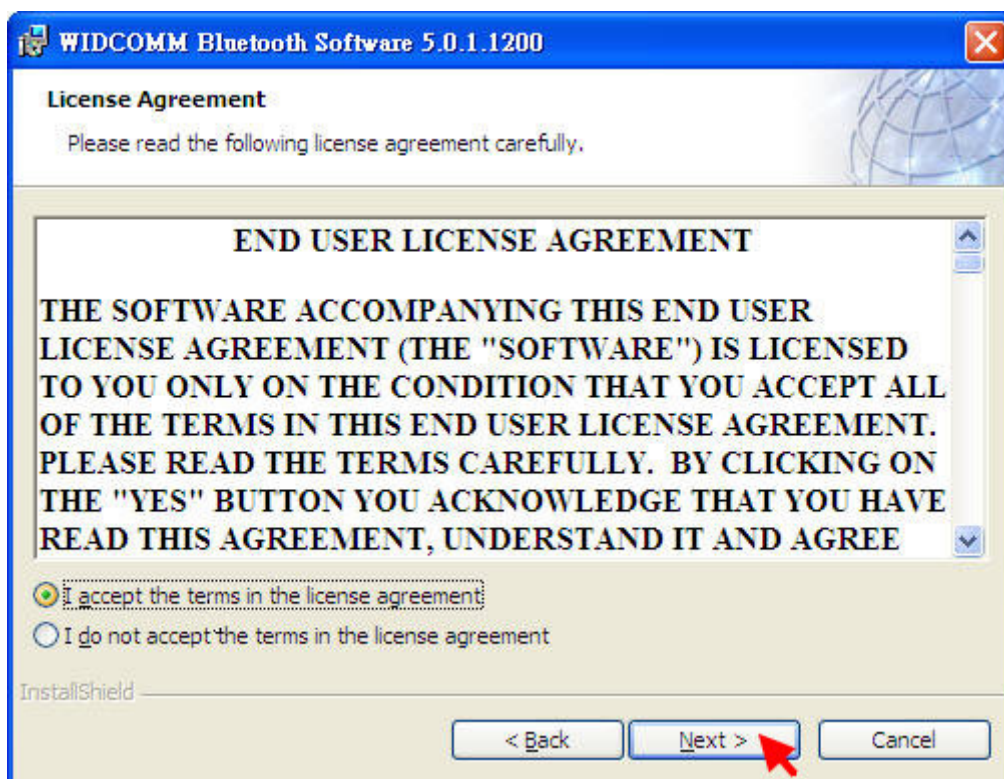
WIDCOMM Bluetooth Software 5.0.1.1200

License Agreement

Please read the following license agreement carefully.

END USER LICENSE AGREEMENT

THE SOFTWARE ACCOMPANYING THIS END USER LICENSE AGREEMENT (THE "SOFTWARE") IS LICENSED TO YOU ONLY ON THE CONDITION THAT YOU ACCEPT ALL OF THE TERMS IN THIS END USER LICENSE AGREEMENT. PLEASE READ THE TERMS CAREFULLY. BY CLICKING ON THE "YES" BUTTON YOU ACKNOWLEDGE THAT YOU HAVE READ THIS AGREEMENT, UNDERSTAND IT AND AGREE

I accept the terms in the license agreement

I do not accept the terms in the license agreement

InstallShield

< Back

Next >

Cancel